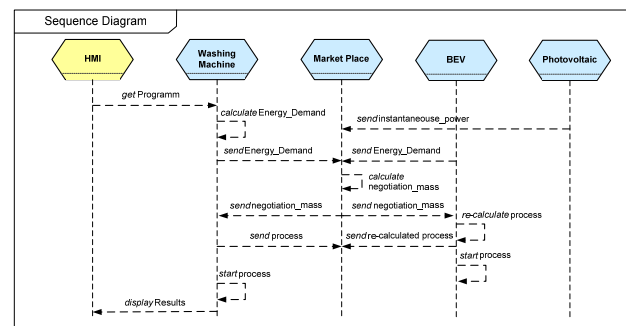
Sequence Diagram

HMI

Washing Machine

Market Place

BEV

Photovoltaic

get Programm

calculate Energy_Demand

send instantaneouse_power

send Energy_Demand

send Energy_Demand

calculate negotiation_mass

send negotiation_mass

send negotiation_mass

re-calculate process

send process

send re-calculated process

start process

start process

display Results